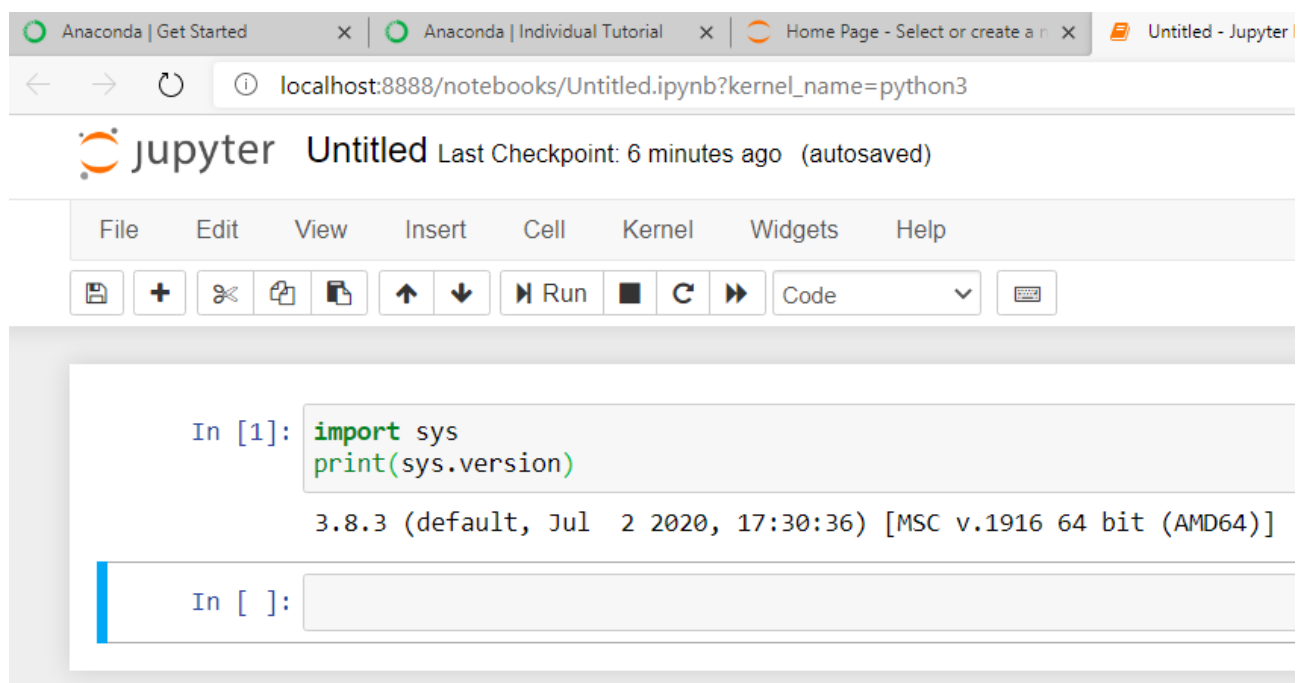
Anaconda | Get Started ×
Anaconda | Individual Tutorial ×
Home Page - Select or create a n ×
Untitled - Jupyter

localhost:8888/notebooks/Untitled.ipynb?kernel_name=python3

jupyter Untitled Last Checkpoint: 6 minutes ago (autosaved)

File Edit View Insert Cell Kernel Widgets Help

Run Code

In [1]: import sys
print(sys.version)

3.8.3 (default, Jul 2 2020, 17:30:36) [MSC v.1916 64 bit (AMD64)]

In [ ]: